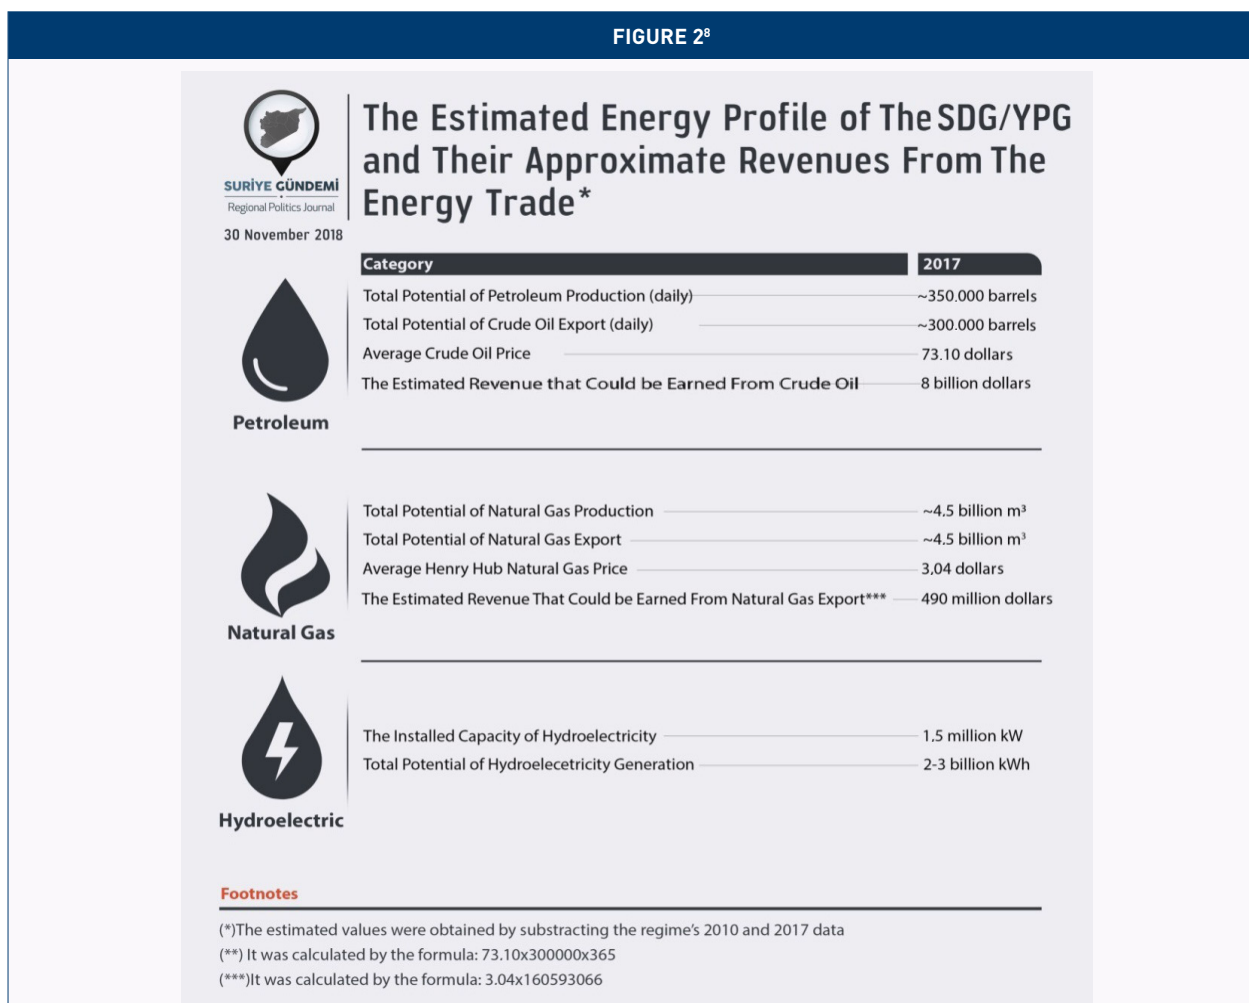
FIGURE 2$^{8}$

SURİYE GÜNDEMİ
Regional Politics Journal
30 November 2018

The Estimated Energy Profile of The SDG/YPG and Their Approximate Revenues From The Energy Trade*

| Category | 2017 |
|---|---|
| Total Potential of Petroleum Production (daily) | ~350.000 barrels |
| Total Potential of Crude Oil Export (daily) | ~300.000 barrels |
| Average Crude Oil Price | 73.10 dollars |
| The Estimated Revenue that Could be Earned From Crude Oil | 8 billion dollars |

Petroleum

| | |
|---|---|
| Total Potential of Natural Gas Production | ~4.5 billion m³ |
| Total Potential of Natural Gas Export | ~4.5 billion m³ |
| Average Henry Hub Natural Gas Price | 3,04 dollars |
| The Estimated Revenue That Could be Earned From Natural Gas Export*** | 490 million dollars |

Natural Gas

| | |
|---|---|
| The Installed Capacity of Hydroelectricity | 1,5 million kW |
| Total Potential of Hydroelecetricity Generation | 2-3 billion kWh |

Hydroelectric

Footnotes
(*)The estimated values were obtained by substracting the regime's 2010 and 2017 data
(**) It was calculated by the formula: 73.10x300000x365
(***)It was calculated by the formula: 3.04x160593066